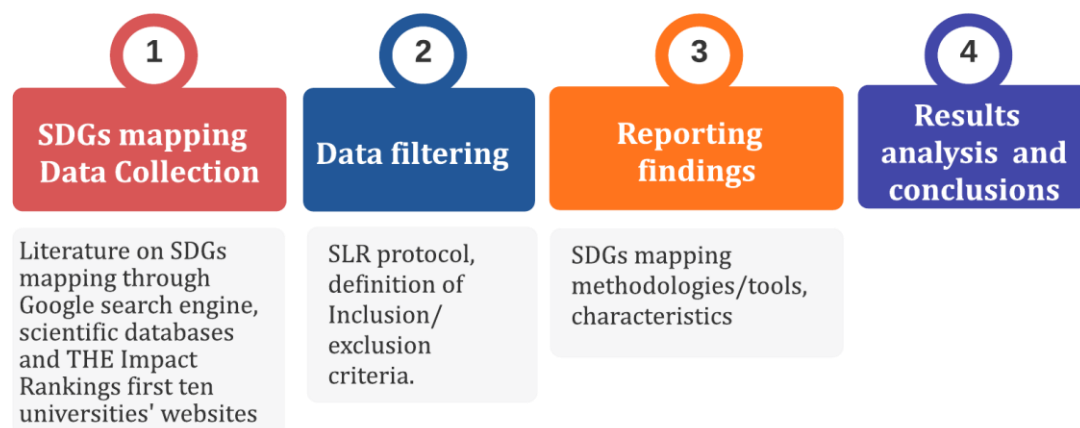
1

SDGs mapping Data Collection

Literature on SDGs mapping through Google search engine, scientific databases and THE Impact Rankings first ten universities' websites

2

Data filtering

SLR protocol, definition of Inclusion/ exclusion criteria.

3

Reporting findings

SDGs mapping methodologies/tools, characteristics

4

Results analysis and conclusions